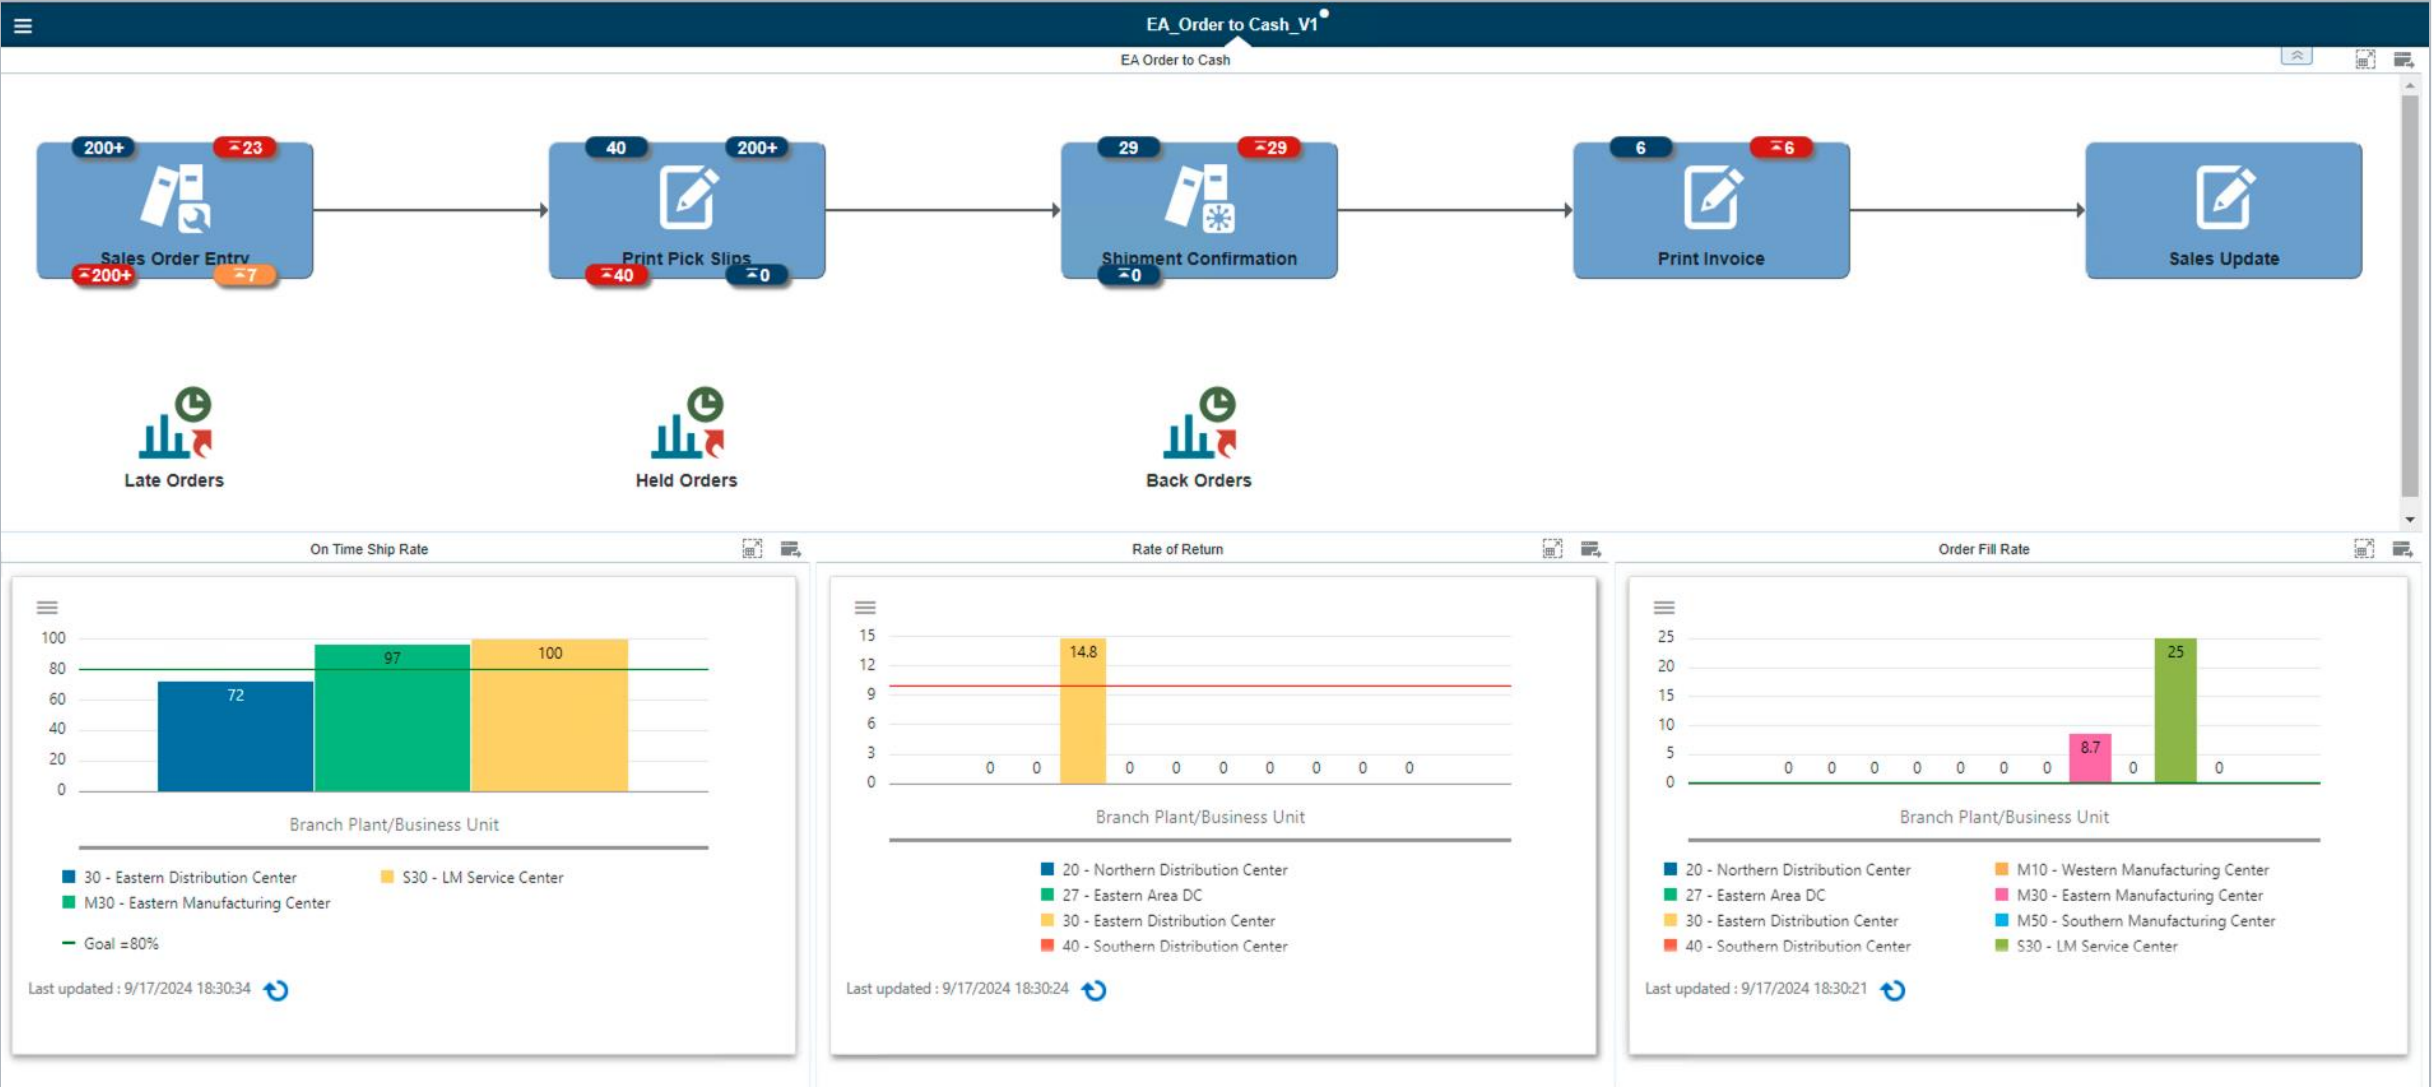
EA_Order to Cash_V1

EA Order to Cash

200+ 23
Sales Order Entry
200+ 7

40 200+
Print Pick Slips
40 0

29 29
Shipment Confirmation
0

6 6
Print Invoice

Sales Update

Late Orders

Held Orders

Back Orders

On Time Ship Rate

100
80
60
40
20
0

72 97 100

Branch Plant/Business Unit

30 - Eastern Distribution Center
S30 - LM Service Center
M30 - Eastern Manufacturing Center
Goal =80%

Last updated : 9/17/2024 18:30:34

Rate of Return

15
12
9
6
3
0

0 0 14.8 0 0 0 0 0 0 0

Branch Plant/Business Unit

20 - Northern Distribution Center
27 - Eastern Area DC
30 - Eastern Distribution Center
40 - Southern Distribution Center

Last updated : 9/17/2024 18:30:24

Order Fill Rate

25
20
15
10
5
0

0 0 0 0 0 0 0 8.7 0 25 0

Branch Plant/Business Unit

20 - Northern Distribution Center
27 - Eastern Area DC
30 - Eastern Distribution Center
40 - Southern Distribution Center
M10 - Western Manufacturing Center
M30 - Eastern Manufacturing Center
M50 - Southern Manufacturing Center
S30 - LM Service Center

Last updated : 9/17/2024 18:30:21